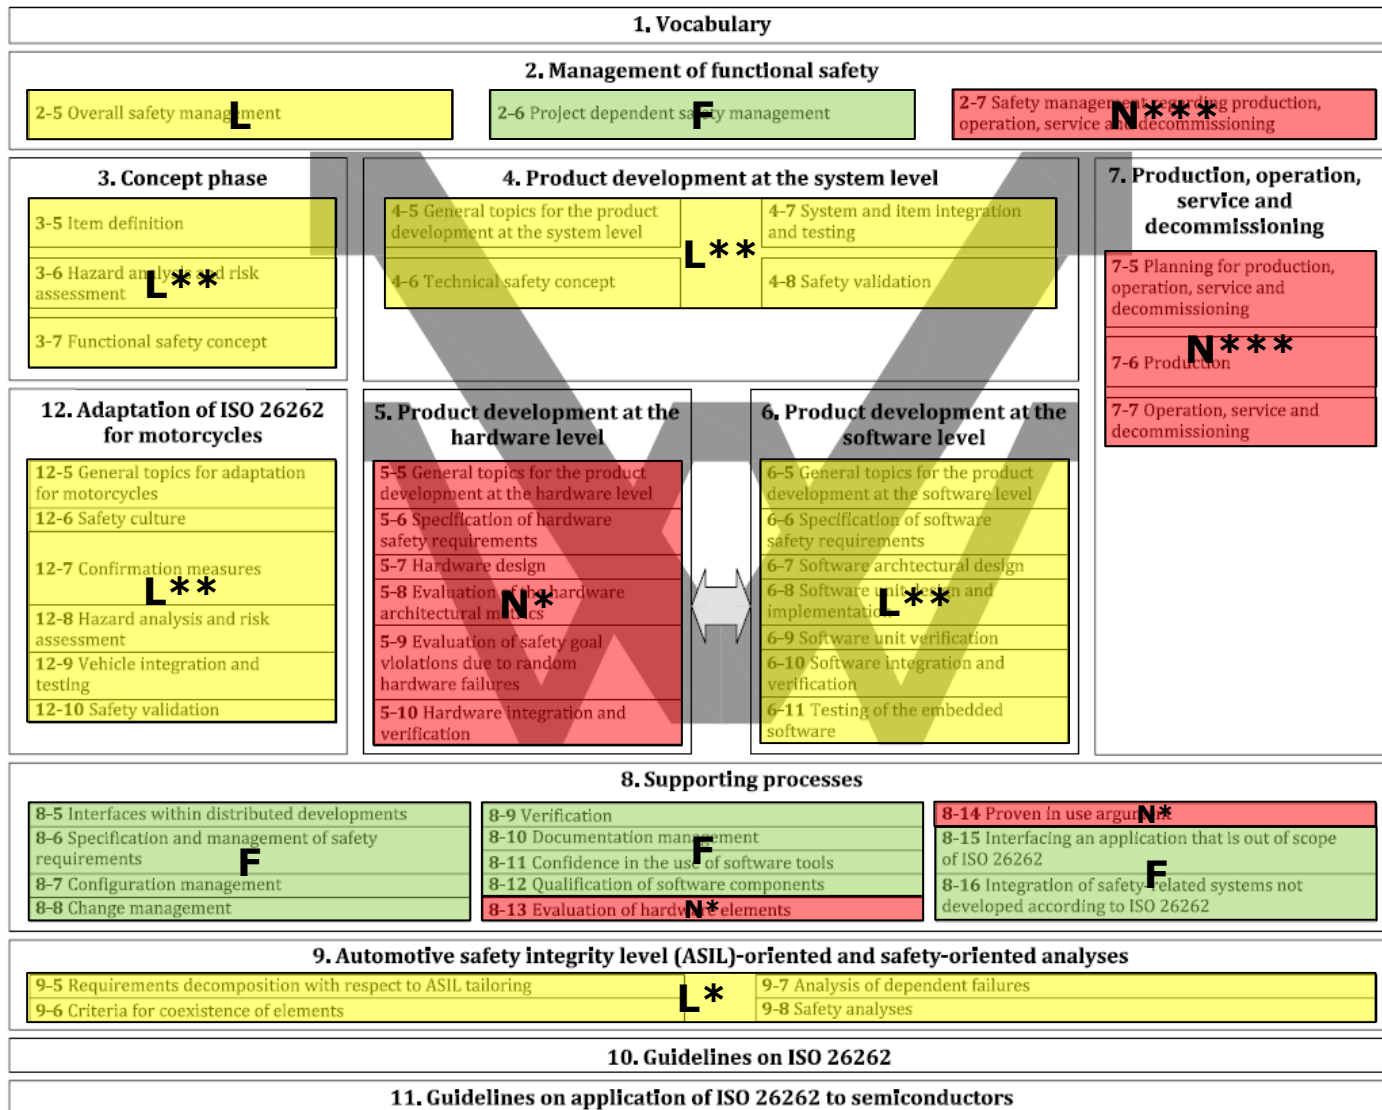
1. Vocabulary

2. Management of functional safety

2-5 Overall safety management L

2-6 Project dependent safety management F

2-7 Safety management regarding production, operation, service and decommissioning N***

3. Concept phase

3-5 Item definition

3-6 Hazard analysis and risk assessment L**

3-7 Functional safety concept

4. Product development at the system level

4-5 General topics for the product development at the system level

4-6 Technical safety concept

L**

4-7 System and item integration and testing

4-8 Safety validation

7. Production, operation, service and decommissioning

7-5 Planning for production, operation, service and decommissioning

7-6 Production N***

7-7 Operation, service and decommissioning

12. Adaptation of ISO 26262 for motorcycles

12-5 General topics for adaptation for motorcycles

12-6 Safety culture

12-7 Confirmation measures L**

12-8 Hazard analysis and risk assessment

12-9 Vehicle integration and testing

12-10 Safety validation

5. Product development at the hardware level

5-5 General topics for the product development at the hardware level

5-6 Specification of hardware safety requirements

5-7 Hardware design

5-8 Evaluation of the hardware architectural metrics N*

5-9 Evaluation of safety goal violations due to random hardware failures

5-10 Hardware integration and verification

6. Product development at the software level

6-5 General topics for the product development at the software level

6-6 Specification of software safety requirements

6-7 Software archtectural design

6-8 Software unit design and implementation L**

6-9 Software unit verification

6-10 Software integration and verification

6-11 Testing of the embedded software

8. Supporting processes

8-5 Interfaces within distributed developments

8-6 Specification and management of safety requirements F

8-7 Configuration management

8-8 Change management

8-9 Verification

8-10 Documentation management F

8-11 Confidence in the use of software tools

8-12 Qualification of software components

8-13 Evaluation of hardware elements N*

8-14 Proven in use argument N*

8-15 Interfacing an application that is out of scope of ISO 26262

8-16 Integration of safety-related systems not developed according to ISO 26262 F

9. Automotive safety integrity level (ASIL)-oriented and safety-oriented analyses

9-5 Requirements decomposition with respect to ASIL tailoring

9-6 Criteria for coexistence of elements

L*

9-7 Analysis of dependent failures

9-8 Safety analyses

10. Guidelines on ISO 26262

11. Guidelines on application of ISO 26262 to semiconductors